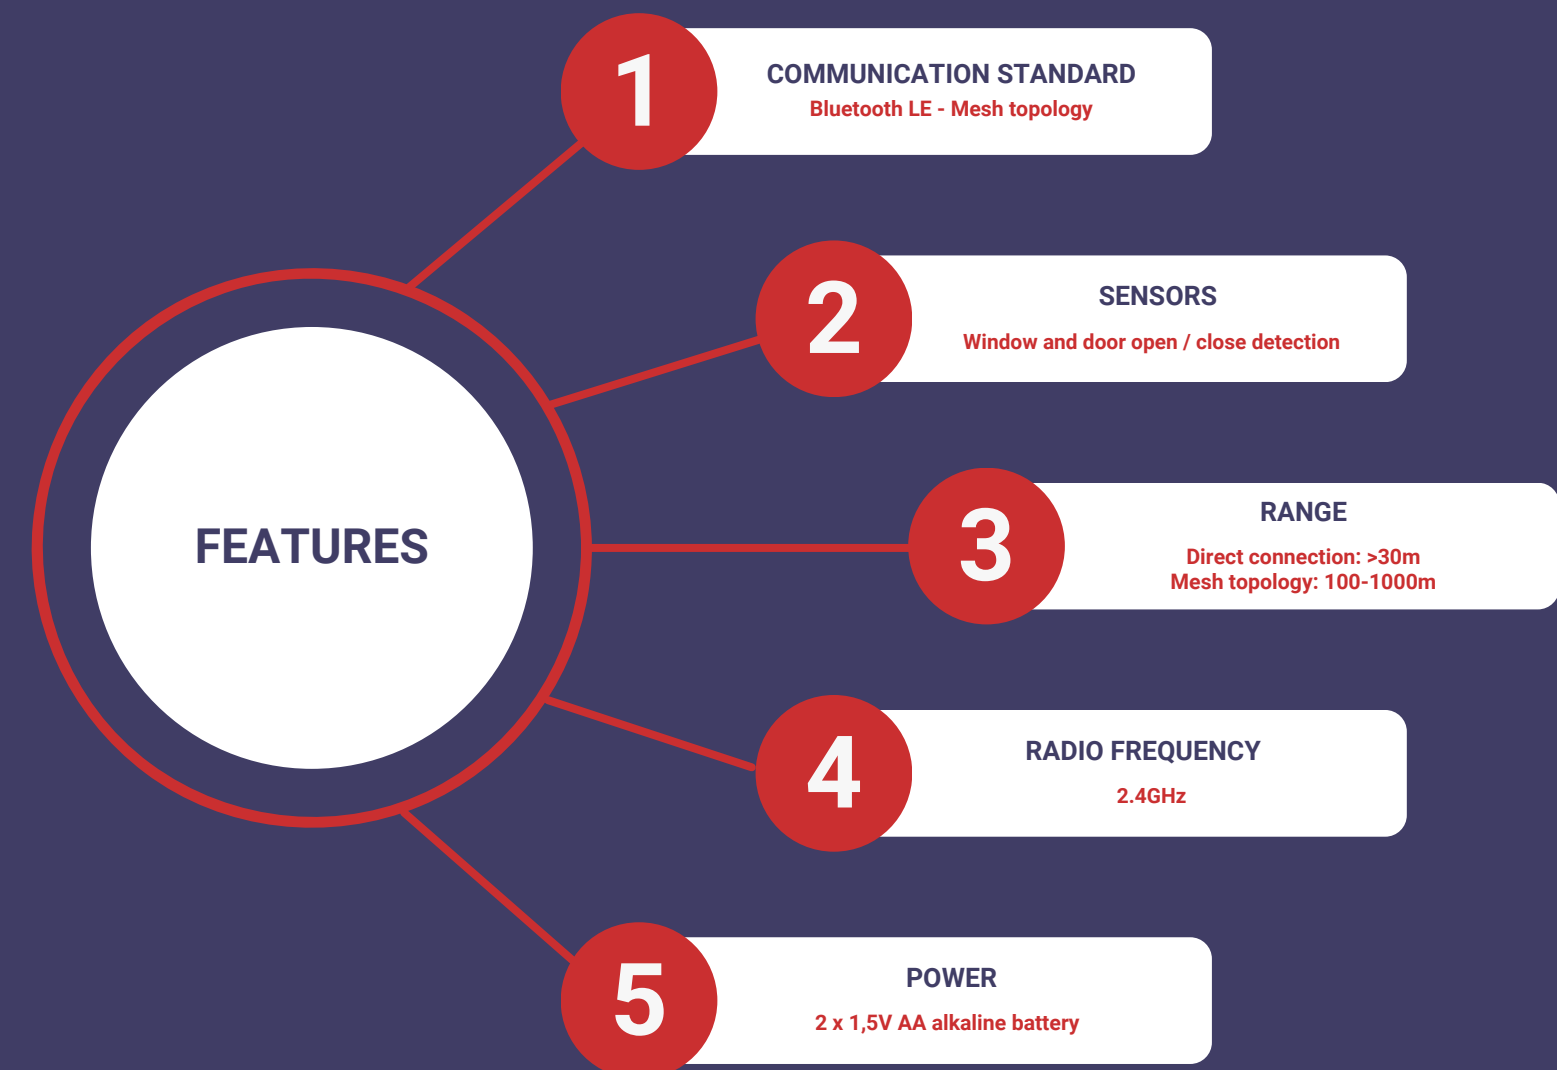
FEATURES

1
COMMUNICATION STANDARD
Bluetooth LE - Mesh topology

2
SENSORS
Window and door open / close detection

3
RANGE
Direct connection: >30m
Mesh topology: 100-1000m

4
RADIO FREQUENCY
2.4GHz

5
POWER
2 x 1,5V AA alkaline battery